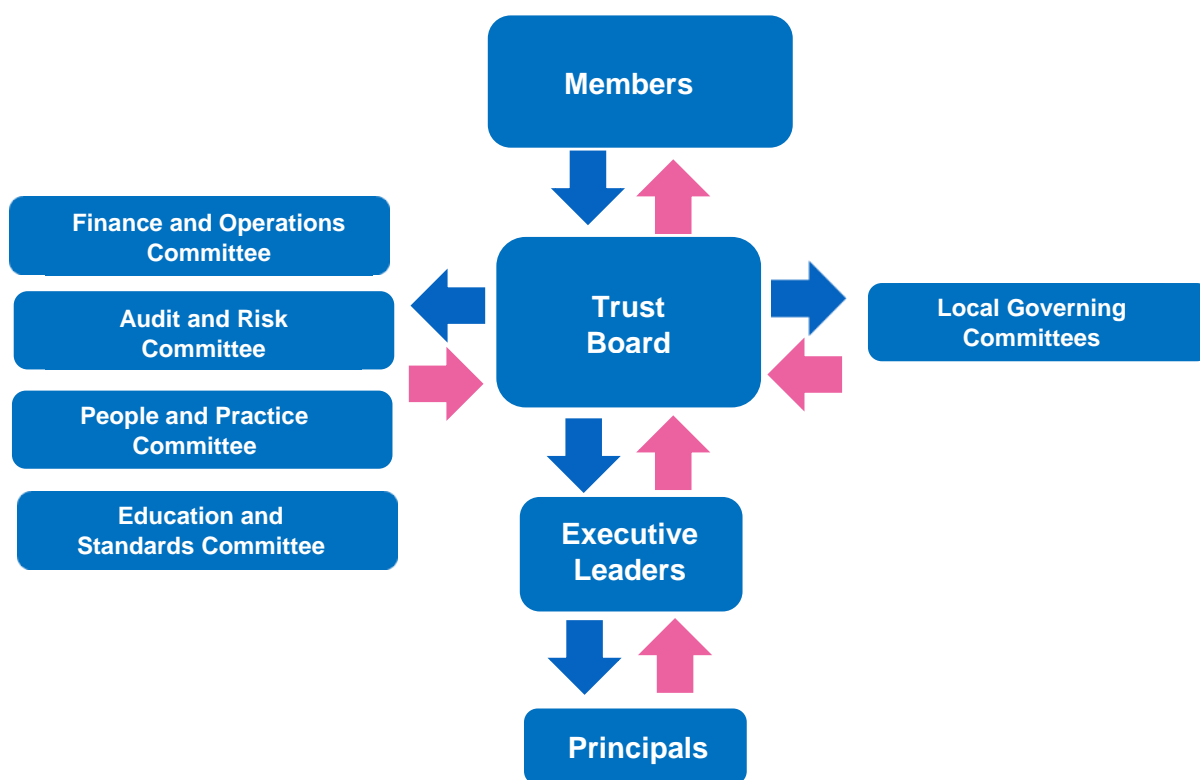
Members

Finance and Operations Committee

Audit and Risk Committee

People and Practice Committee

Education and Standards Committee

Trust Board

Local Governing Committees

Executive Leaders

Principals